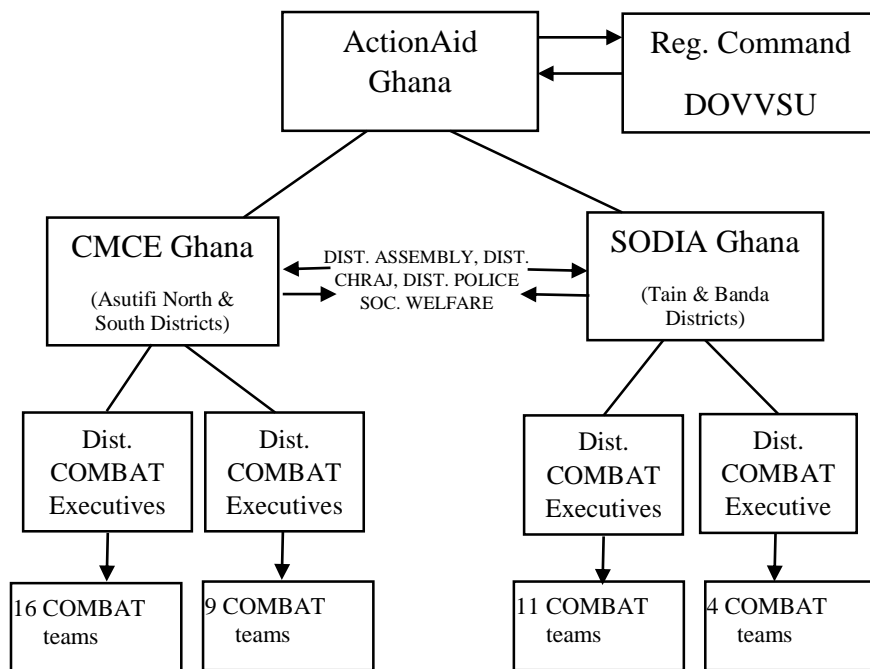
ActionAid Ghana

Reg. Command

DOVVSU

CMCE Ghana

(Asutifi North & South Districts)

DIST. ASSEMBLY, DIST. CHRAJ, DIST. POLICE SOC. WELFARE

SODIA Ghana

(Tain & Banda Districts)

Dist. COMBAT Executives

Dist. COMBAT Executives

Dist. COMBAT Executives

Dist. COMBAT Executive

16 COMBAT teams

9 COMBAT teams

11 COMBAT teams

4 COMBAT teams